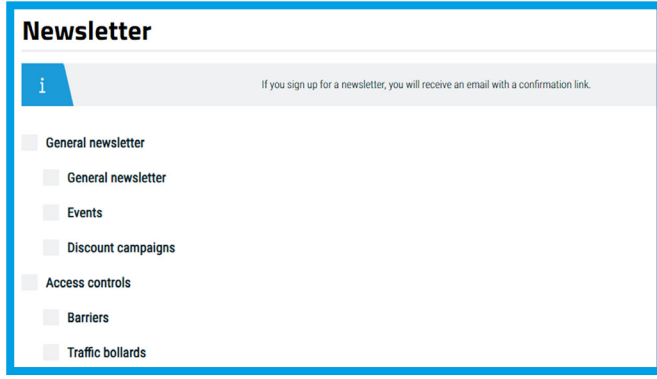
Newsletter

i

If you sign up for a newsletter, you will receive an email with a confirmation link.

General newsletter

General newsletter

Events

Discount campaigns

Access controls

Barriers

Traffic bollards